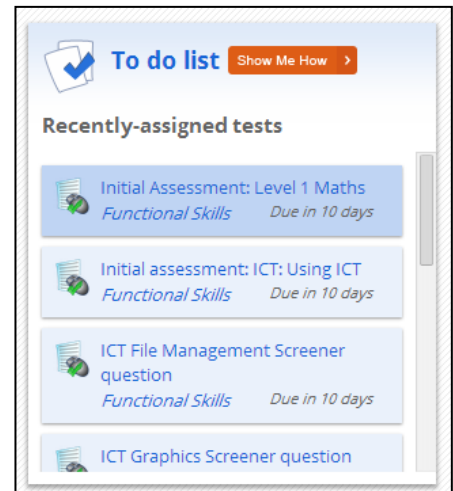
To do list Show Me How >

Recently-assigned tests

Initial Assessment: Level 1 Maths
Functional Skills Due in 10 days

Initial assessment: ICT: Using ICT
Functional Skills Due in 10 days

ICT File Management Screener question
Functional Skills Due in 10 days

ICT Graphics Screener question